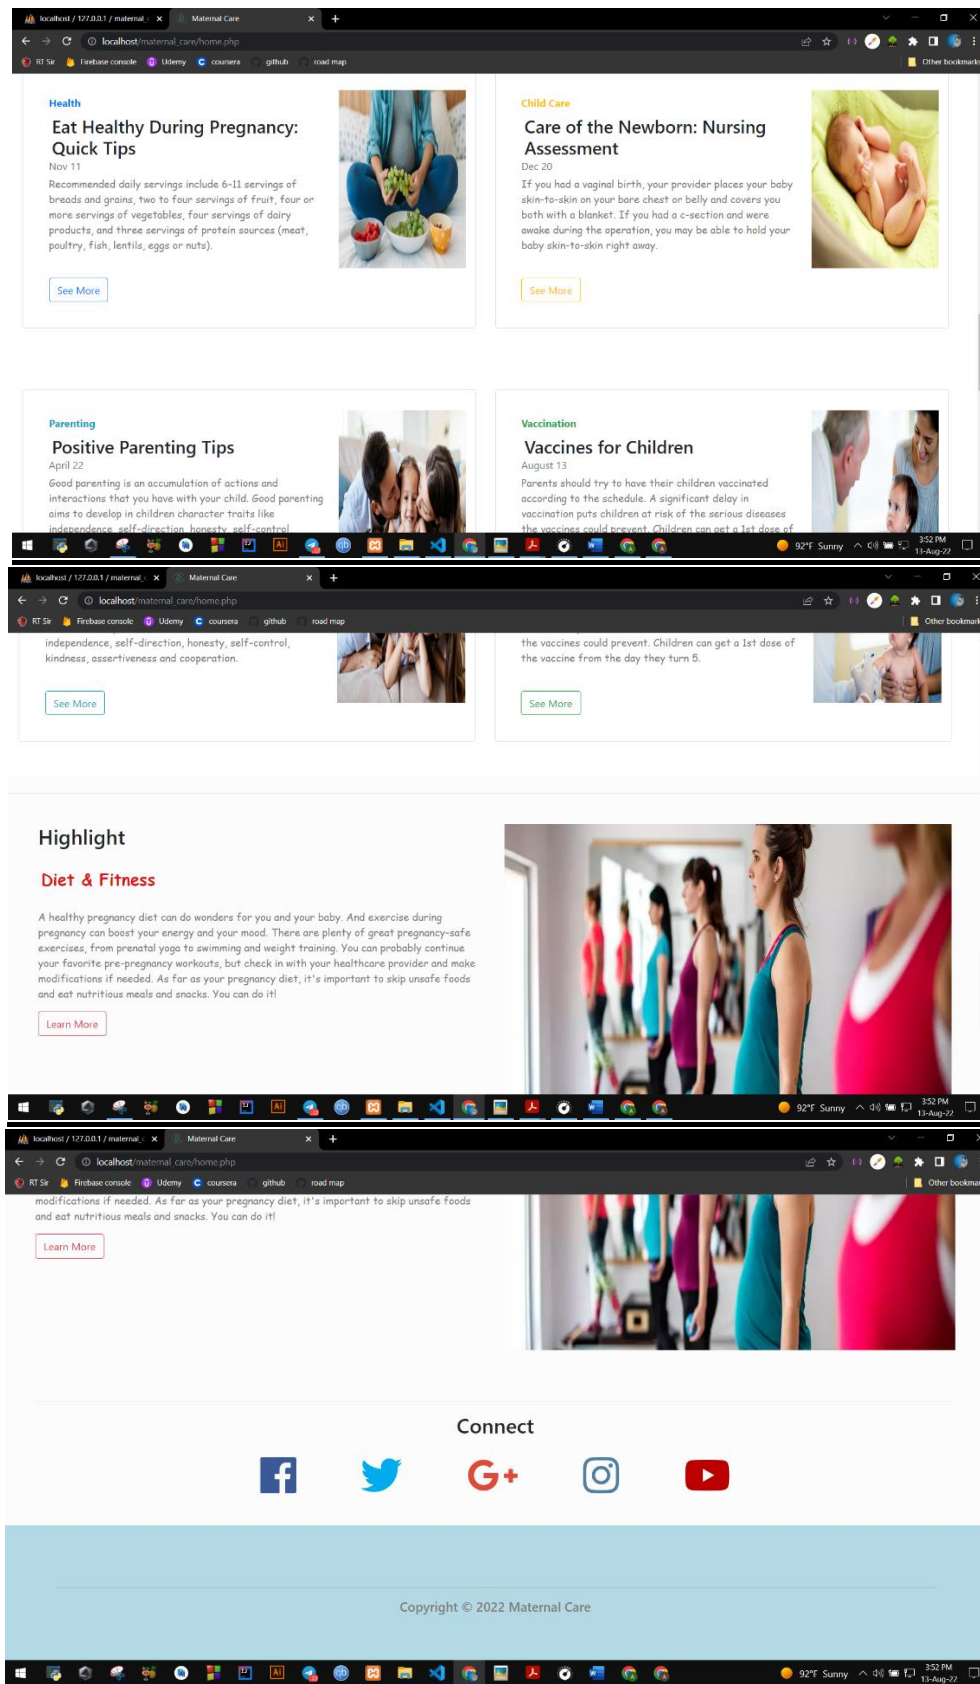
localhost / 127.0.0.1 / maternal_c × Maternal Care × +

localhost/maternal_care/home.php

RT Sir Firebase console Udemy coursera github road map Other bookmarks

Health

Eat Healthy During Pregnancy: Quick Tips

Nov 11

Recommended daily servings include 6-11 servings of breads and grains, two to four servings of fruit, four or more servings of vegetables, four servings of dairy products, and three servings of protein sources (meat, poultry, fish, lentils, eggs or nuts).

See More

Child Care

Care of the Newborn: Nursing Assessment

Dec 20

If you had a vaginal birth, your provider places your baby skin-to-skin on your bare chest or belly and covers you both with a blanket. If you had a c-section and were awake during the operation, you may be able to hold your baby skin-to-skin right away.

See More

Parenting

Positive Parenting Tips

April 22

Good parenting is an accumulation of actions and interactions that you have with your child. Good parenting aims to develop in children character traits like independence, self-direction, honesty, self-control

Vaccination

Vaccines for Children

August 13

Parents should try to have their children vaccinated according to the schedule. A significant delay in vaccination puts children at risk of the serious diseases the vaccines could prevent. Children can get a 1st dose of

92°F Sunny 3:52 PM 13-Aug-22

localhost / 127.0.0.1 / maternal_c × Maternal Care × +

localhost/maternal_care/home.php

RT Sir Firebase console Udemy coursera github road map Other bookmarks

independence, self-direction, honesty, self-control, kindness, assertiveness and cooperation.

See More

the vaccines could prevent. Children can get a 1st dose of the vaccine from the day they turn 5.

See More

Highlight

Diet & Fitness

A healthy pregnancy diet can do wonders for you and your baby. And exercise during pregnancy can boost your energy and your mood. There are plenty of great pregnancy-safe exercises, from prenatal yoga to swimming and weight training. You can probably continue your favorite pre-pregnancy workouts, but check in with your healthcare provider and make modifications if needed. As far as your pregnancy diet, it's important to skip unsafe foods and eat nutritious meals and snacks. You can do it!

Learn More

92°F Sunny 3:52 PM 13-Aug-22

localhost / 127.0.0.1 / maternal_c × Maternal Care × +

localhost/maternal_care/home.php

RT Sir Firebase console Udemy coursera github road map Other bookmarks

modifications if needed. As far as your pregnancy diet, it's important to skip unsafe foods and eat nutritious meals and snacks. You can do it!

Learn More

Connect

Copyright © 2022 Maternal Care

92°F Sunny 3:52 PM 13-Aug-22